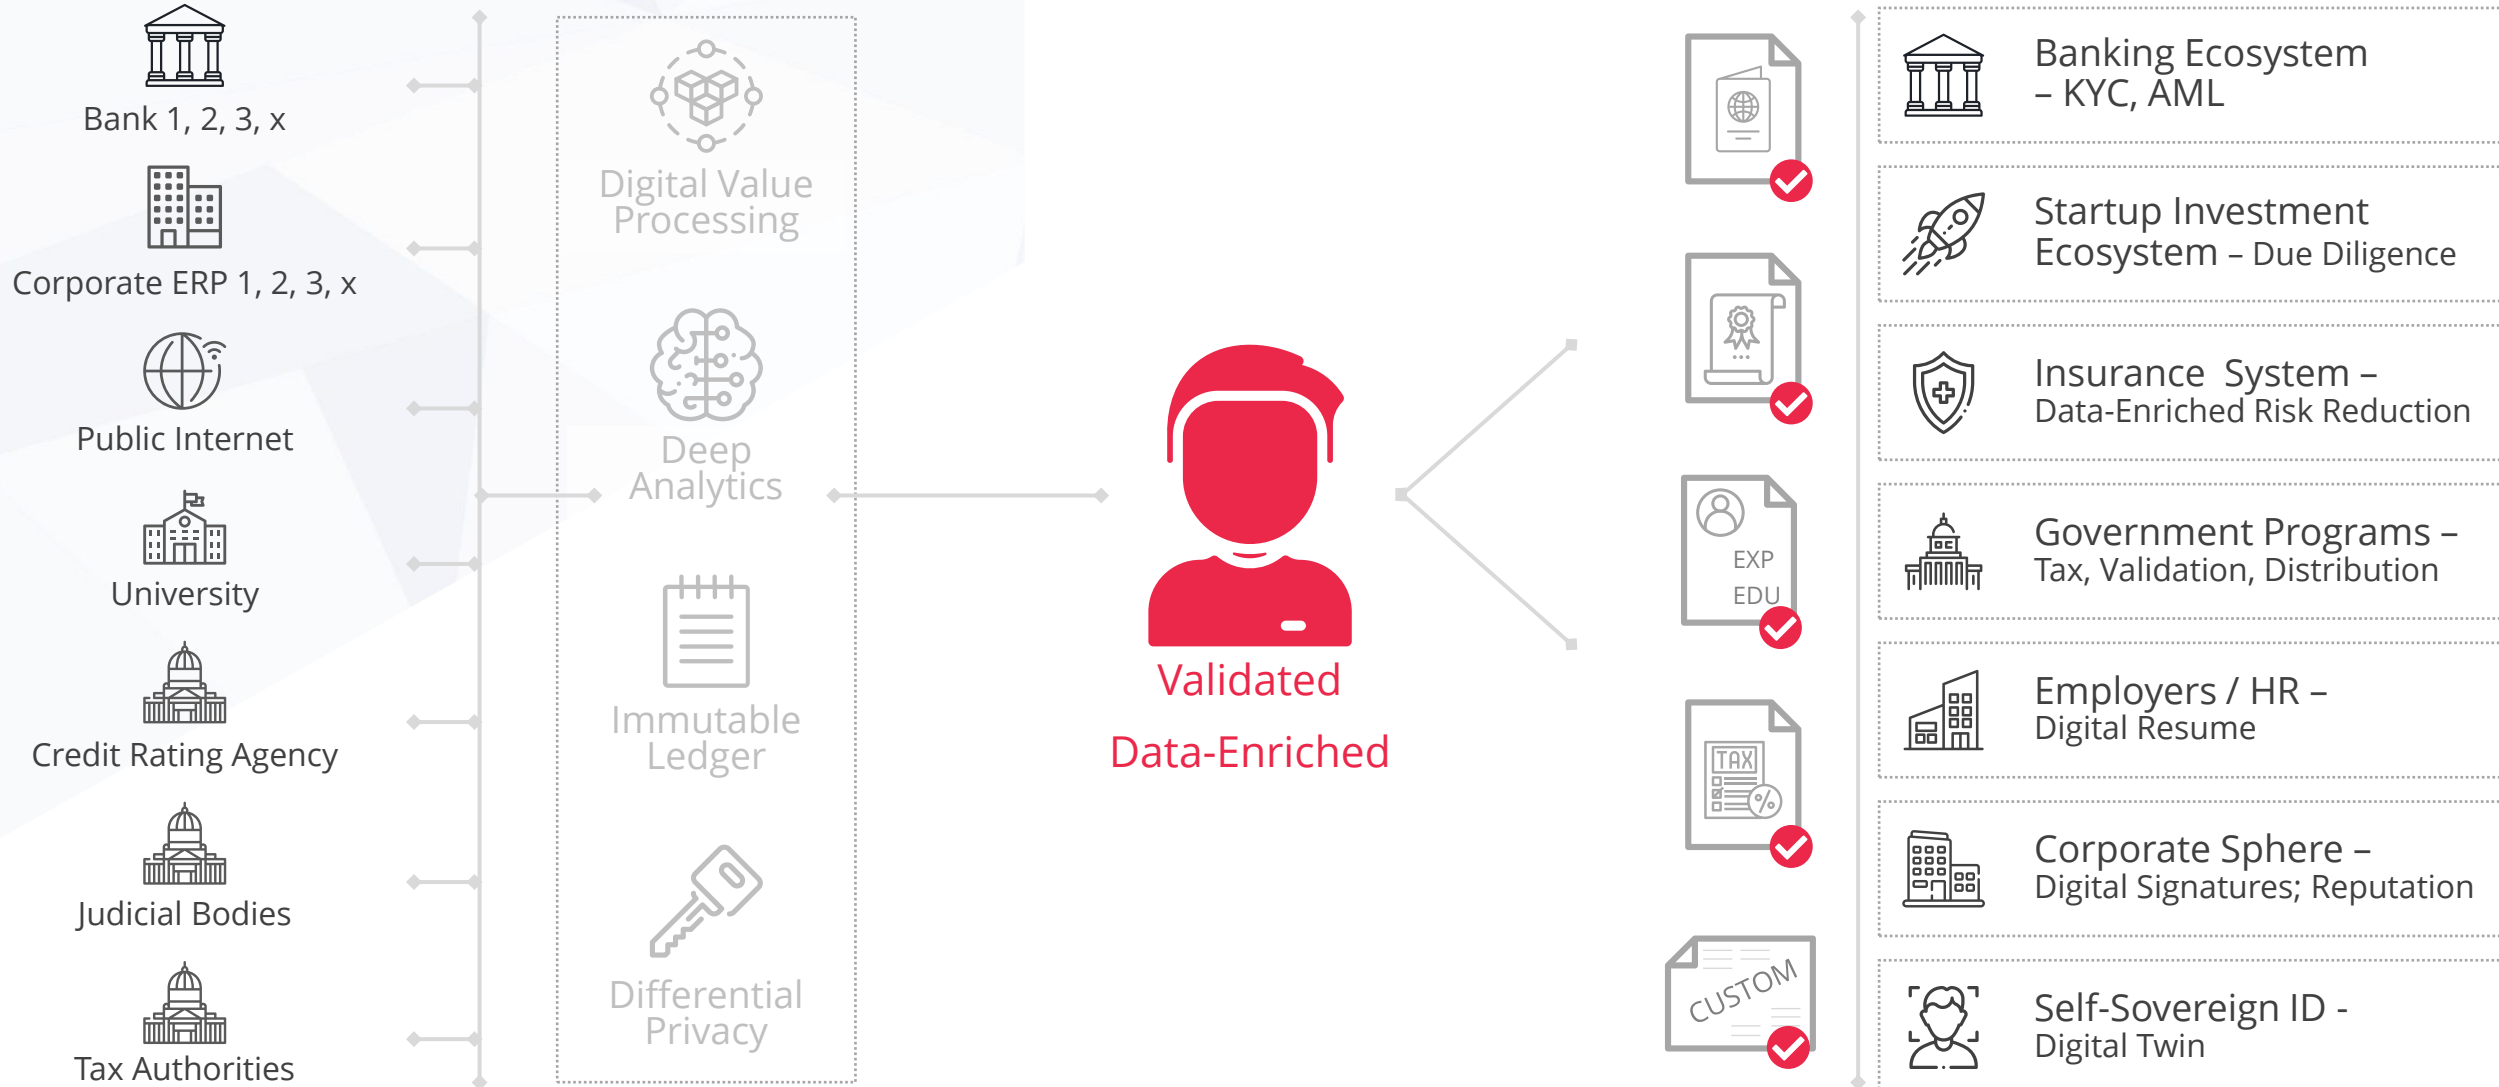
Bank 1, 2, 3, x

Corporate ERP 1, 2, 3, x

Public Internet

University

Credit Rating Agency

Judicial Bodies

Tax Authorities

Digital Value Processing

Deep Analytics

Immutable Ledger

Differential Privacy

Validated

Data-Enriched

EXP
EDU

TAX

CUSTOM

Banking Ecosystem – KYC, AML

Startup Investment Ecosystem – Due Diligence

Insurance System – Data-Enriched Risk Reduction

Government Programs – Tax, Validation, Distribution

Employers / HR – Digital Resume

Corporate Sphere – Digital Signatures; Reputation

Self-Sovereign ID - Digital Twin